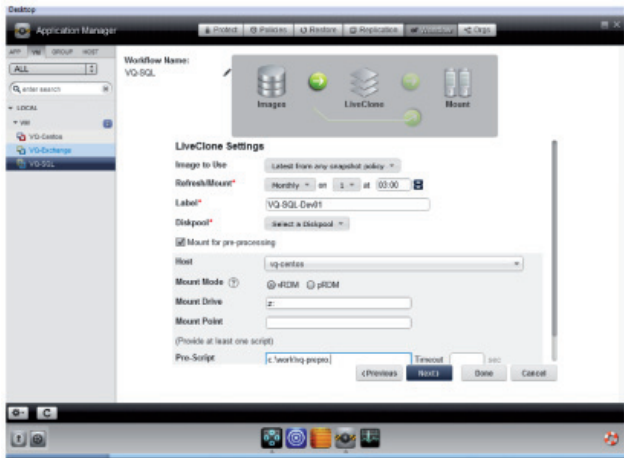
Desktop

Application Manager

Protect | Policies | Restore | Replication | Workflow | Orgs

APP | VM | GROUP | HOST

ALL

enter search

LOCAL

VM

VQ-Centos

VQ-Exchange

VQ-SQL

Workflow Name:
VQ-SQL

Images

LiveClone

Mount

LiveClone Settings

Image to Use | Latest from any snapshot policy

Refresh/Mount* | Monthly | on | 1 | at | 03:00

Label* | VQ-SQL-Dev01

Diskpool* | Select a Diskpool

Mount for pre-processing

Host | vq-centos

Mount Mode | vRDM | pRDM

Mount Drive | z:

Mount Point

(Provide at least one script)

Pre-Script | c:\work\sq-prepro | Timeout | sec

<Previous | Next> | Done | Cancel